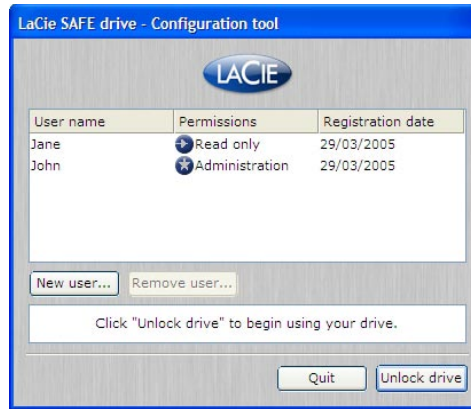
LaCie SAFE drive - Configuration tool

LACIE

| User name | Permissions | Registration date |
|---|---|---|
| Jane | Read only | 29/03/2005 |
| John | Administration | 29/03/2005 |

New user... Remove user...

Click "Unlock drive" to begin using your drive.

Quit Unlock drive